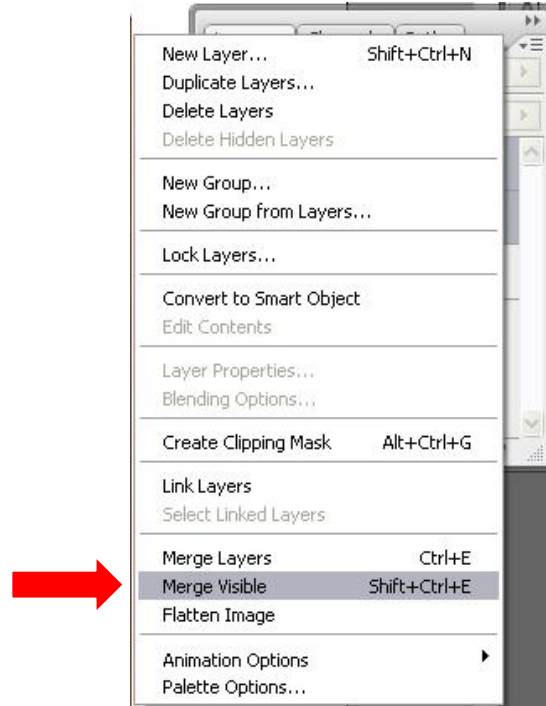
New Layer... Shift+Ctrl+N
Duplicate Layers...
Delete Layers
Delete Hidden Layers

New Group...
New Group from Layers...

Lock Layers...

Convert to Smart Object
Edit Contents

Layer Properties...
Blending Options...

Create Clipping Mask Alt+Ctrl+G

Link Layers
Select Linked Layers

Merge Layers Ctrl+E
Merge Visible Shift+Ctrl+E
Flatten Image

Animation Options
Palette Options...